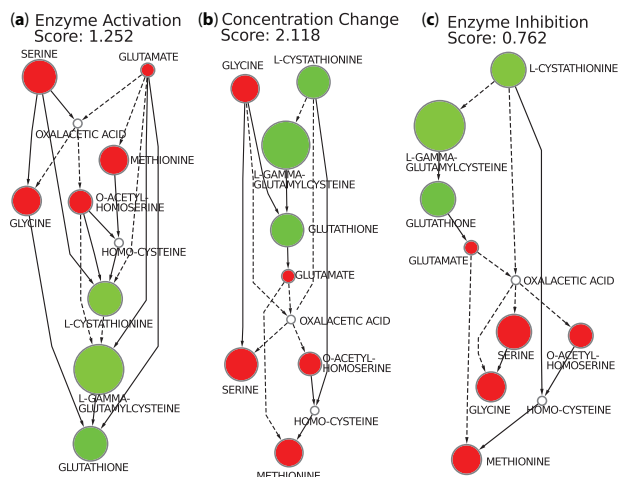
(a) Enzyme Activation
Score: 1.252

SERINE
GLUTAMATE
OXALACETIC ACID
METHIONINE
GLYCINE
O-ACETYL-HOMOSERINE
HOMO-CYSTEINE
L-CYSTATHIONINE
L-GAMMA-GLUTAMYLCYSTEINE
GLUTATHIONE

(b) Concentration Change
Score: 2.118

GLYCINE
L-CYSTATHIONINE
L-GAMMA-GLUTAMYLCYSTEINE
GLUTATHIONE
GLUTAMATE
OXALACETIC ACID
SERINE
O-ACETYL-HOMOSERINE
HOMO-CYSTEINE
METHIONINE

(c) Enzyme Inhibition
Score: 0.762

L-CYSTATHIONINE
L-GAMMA-GLUTAMYLCYSTEINE
GLUTATHIONE
GLUTAMATE
OXALACETIC ACID
SERINE
O-ACETYL-HOMOSERINE
GLYCINE
HOMO-CYSTEINE
METHIONINE